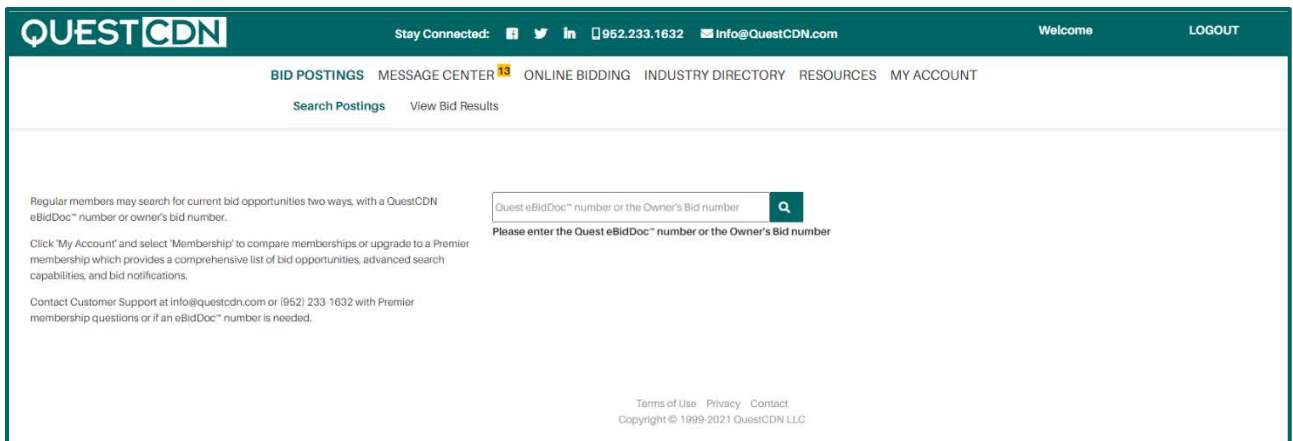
QUESTCDN

Stay Connected: 952.233.1632 Info@QuestCDN.com

Welcome

LOGOUT

BID POSTINGS MESSAGE CENTER 13 ONLINE BIDDING INDUSTRY DIRECTORY RESOURCES MY ACCOUNT

Search Postings View Bid Results

Regular members may search for current bid opportunities two ways, with a QuestCDN eBidDoc™ number or owner's bid number.

Click 'My Account' and select 'Membership' to compare memberships or upgrade to a Premier membership which provides a comprehensive list of bid opportunities, advanced search capabilities, and bid notifications.

Contact Customer Support at info@questcdn.com or (952) 233-1632 with Premier membership questions or if an eBidDoc™ number is needed.

Quest eBidDoc™ number or the Owner's Bid number

Please enter the Quest eBidDoc™ number or the Owner's Bid number

Terms of Use Privacy Contact

Copyright © 1999-2021 QuestCDN LLC